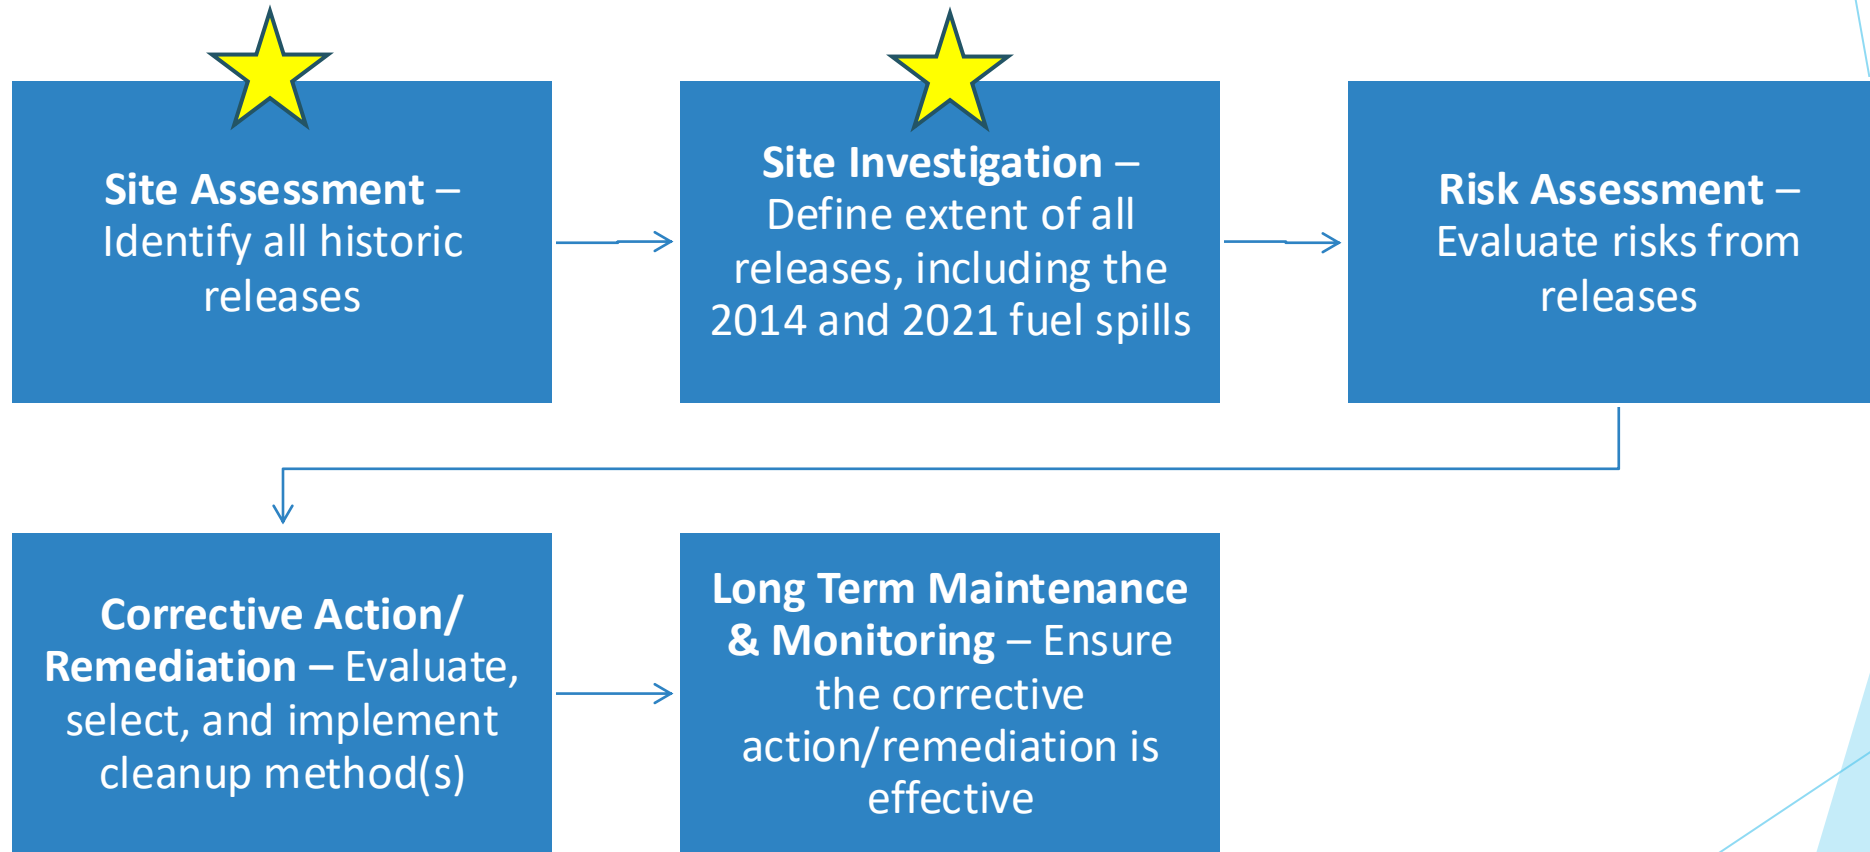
Site Assessment – Identify all historic releases

Site Investigation – Define extent of all releases, including the 2014 and 2021 fuel spills

Risk Assessment – Evaluate risks from releases

Corrective Action/ Remediation – Evaluate, select, and implement cleanup method(s)

Long Term Maintenance & Monitoring – Ensure the corrective action/remediation is effective